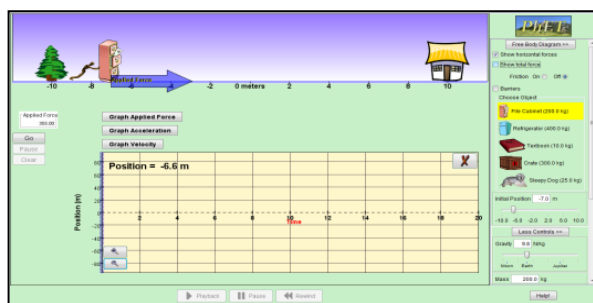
PhET

Free Body Diagram >>

Show horizontal forces

Show total force

Friction On Off

Barriers

Choose Object:

File Cabinet (200.0 kg)

Refrigerator (400.0 kg)

Textbook (10.0 kg)

Crate (300.0 kg)

Sleepy Dog (25.0 kg)

Initial Position -7.0 m

-10.0 -5.0 -2.0 2.0 5.0 10.0

Less Controls <<

Gravity 9.8 N/kg

Moon Earth Jupiter

Mass 200.0 kg

Help!

Applied Force

-10 -8 -6 -4 -2 0 meters 2 4 6 8 10

Applied Force 300.00

Go

Pause

Clear

Graph Applied Force

Graph Acceleration

Graph Velocity

Position = -6.6 m

Position (m)

10 8 6 4 2 0 -2 -4 -6 -8 -10

2 4 6 8 10 12 14 16 18 20

Time

Playback Pause Rewind